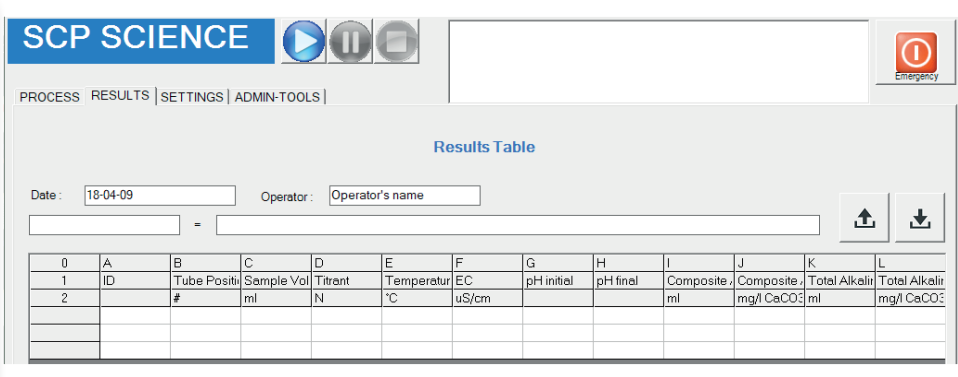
SCP SCIENCE

Emergency

PROCESS | RESULTS | SETTINGS | ADMIN-TOOLS |

Results Table

Date : 18-04-09

Operator : Operator's name

=

| 0 | A | B | C | D | E | F | G | H | I | J | K | L |
|---|---|---|---|---|---|---|---|---|---|---|---|---|
| 1 | ID | Tube Positi | Sample Vol | Titrant | Temperatur | EC | pH initial | pH final | Composite | Composite | Total Alkalir | Total Alkalir |
| 2 | | # | ml | N | °C | uS/cm | | | ml | mg/l CaCO3 | ml | mg/l CaCO3 |
| | | | | | | | | | | | | |
| | | | | | | | | | | | | |
| | | | | | | | | | | | | |